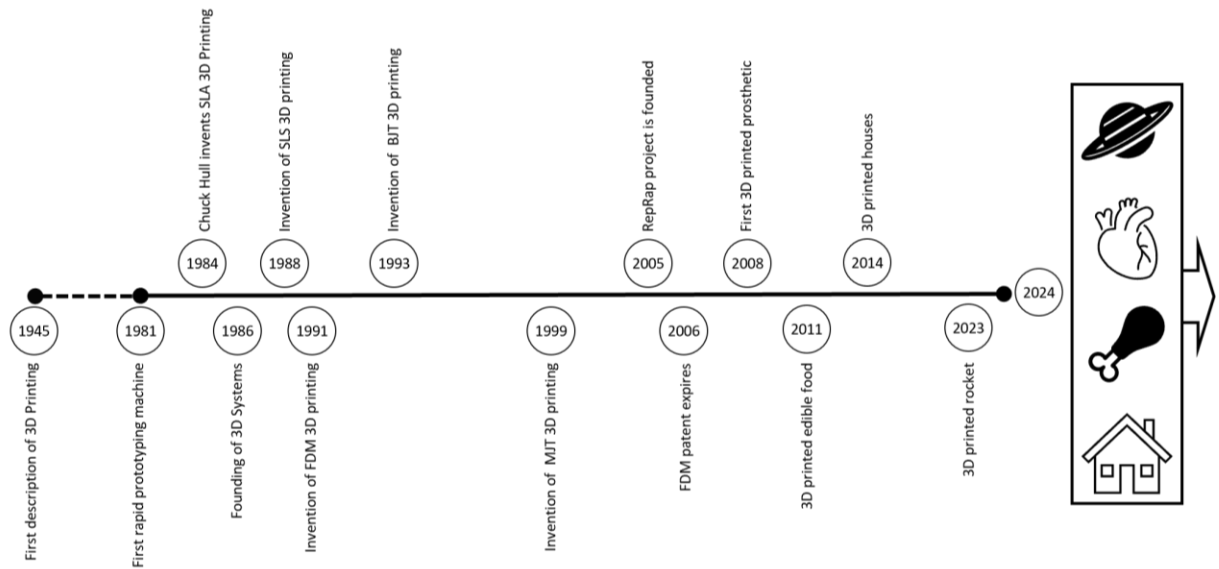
1945
First description of 3D Printing

1981
First rapid prototyping machine

1984
Chuck Hull invents SLA 3D Printing

1986
Founding of 3D Systems

1988
Invention of SLS 3D printing

1991
Invention of FDM 3D printing

1993
Invention of BJT 3D printing

1999
Invention of MJT 3D printing

2005
RepRap project is founded

2006
FDM patent expires

2008
First 3D printed prosthetic

2011
3D printed edible food

2014
3D printed houses

2023
3D printed rocket

2024